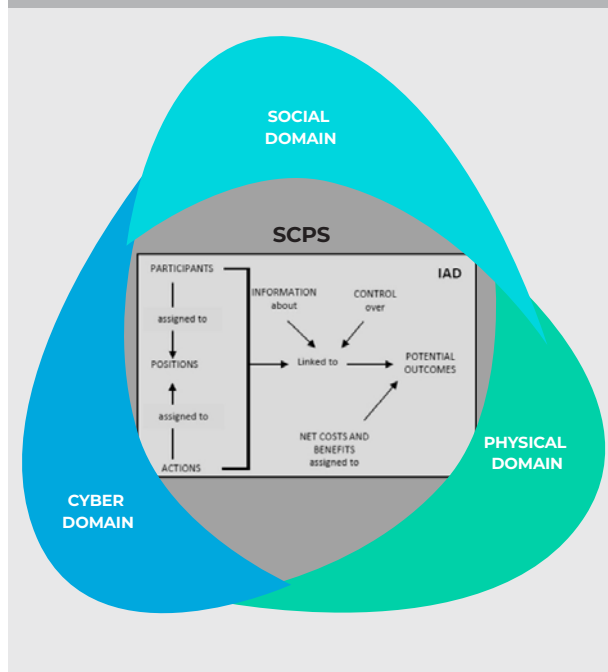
SOCIAL DOMAIN

SCPS

IAD

PARTICIPANTS

assigned to

POSITIONS

assigned to

ACTIONS

INFORMATION about

CONTROL over

Linked to

POTENTIAL OUTCOMES

NET COSTS AND BENEFITS assigned to

PHYSICAL DOMAIN

CYBER DOMAIN